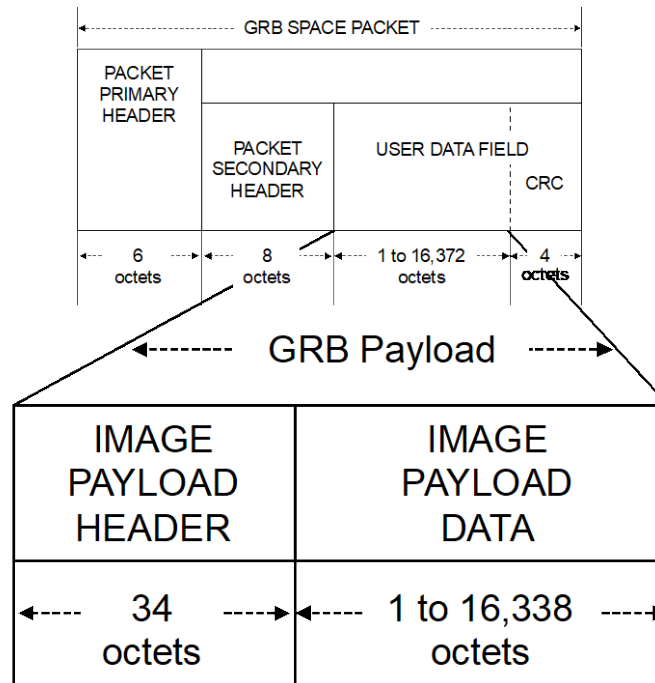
GRB SPACE PACKET

| PACKET PRIMARY HEADER | PACKET SECONDARY HEADER | USER DATA FIELD | CRC |
|---|---|---|---|
| 6 octets | 8 octets | 1 to 16,372 octets | 4 octets |

GRB Payload

| IMAGE PAYLOAD HEADER | IMAGE PAYLOAD DATA |
|---|---|
| 34 octets | 1 to 16,338 octets |